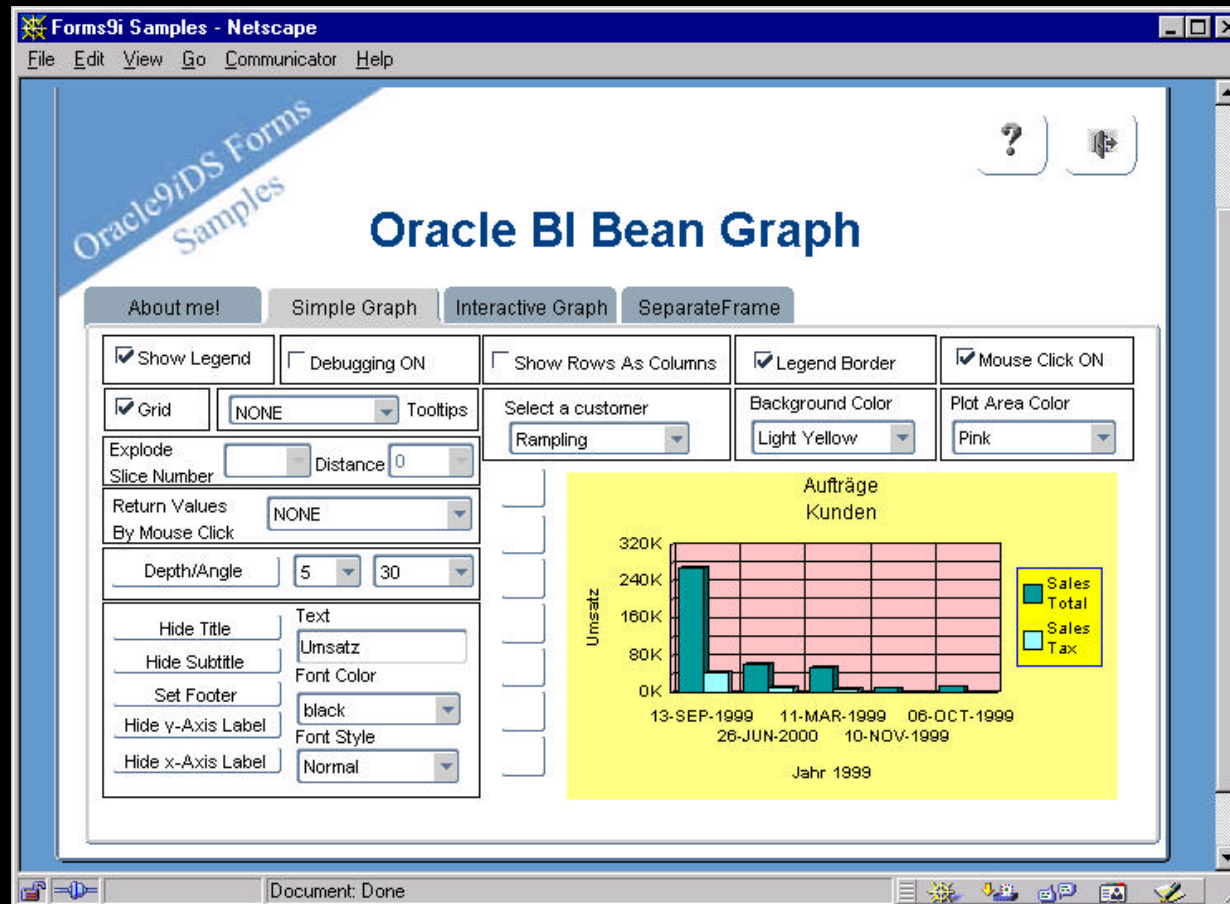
Forms9i Samples - Netscape

File Edit View Go Communicator Help

Oracle9iDS Forms Samples

?

Oracle BI Bean Graph

About me! | Simple Graph | Interactive Graph | SeparateFrame

Show Legend
Debugging ON
Show Rows As Columns
Legend Border
Mouse Click ON

Grid
NONE
Tooltips
Select a customer
Rampling
Background Color
Light Yellow
Plot Area Color
Pink

Explode Slice Number
Distance
0

Return Values By Mouse Click
NONE

Depth/Angle
5
30

Hide Title
Hide Subtitle
Set Footer
Hide y-Axis Label
Hide x-Axis Label
Text
Umsatz
Font Color
black
Font Style
Normal

Aufträge
Kunden
320K
240K
160K
80K
0K
Umsatz
Sales Total
Sales Tax
13-SEP-1999 11-MAR-1999 06-OCT-1999
26-JUN-2000 10-NOV-1999
Jahr 1999

Document: Done